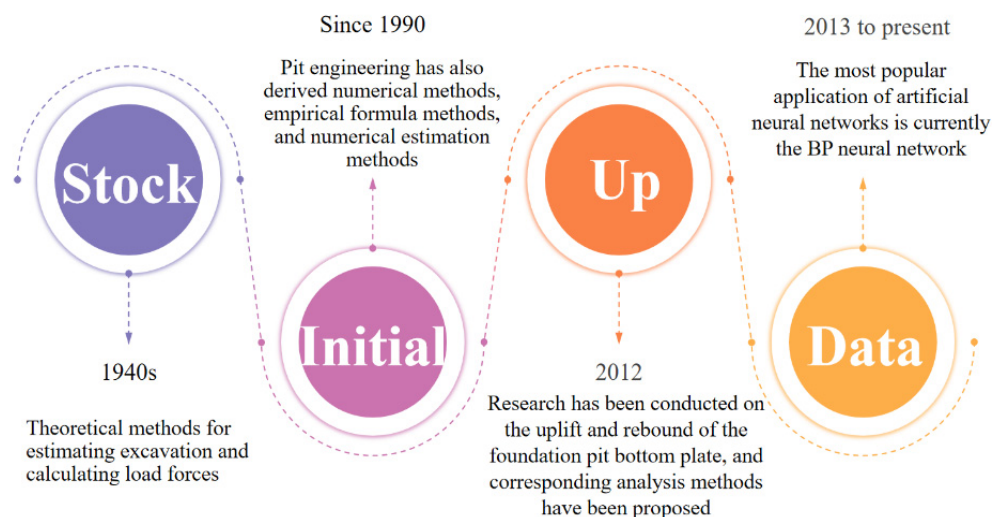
Since 1990

Pit engineering has also derived numerical methods, empirical formula methods, and numerical estimation methods

2013 to present

The most popular application of artificial neural networks is currently the BP neural network

Stock

Up

Initial

Data

1940s

Theoretical methods for estimating excavation and calculating load forces

2012

Research has been conducted on the uplift and rebound of the foundation pit bottom plate, and corresponding analysis methods have been proposed